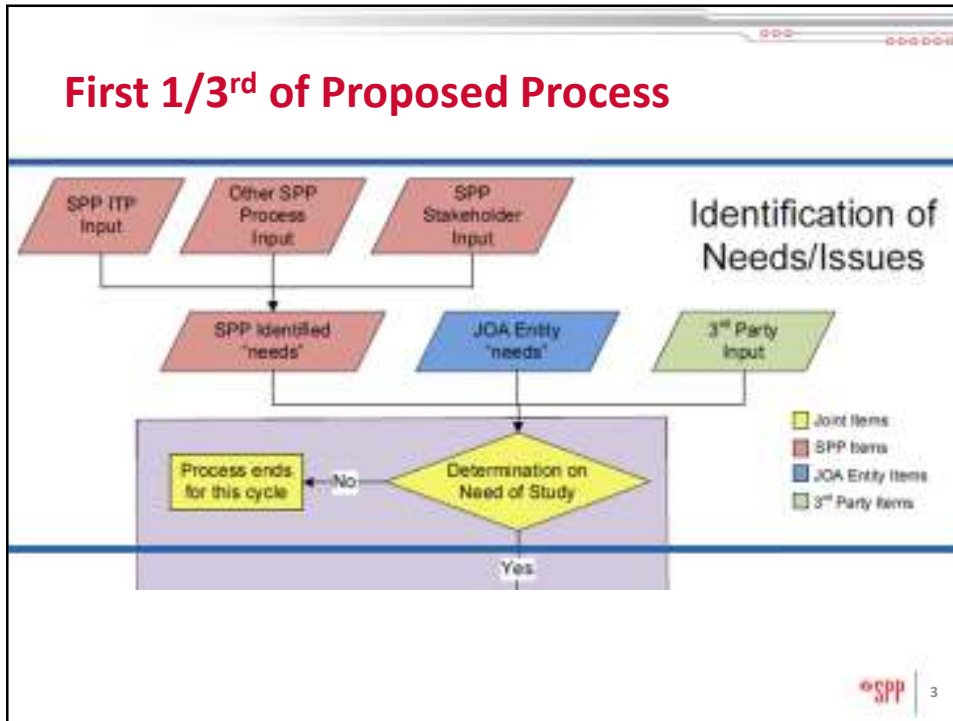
First 1/3rd of Proposed Process

SPP ITP Input

Other SPP Process Input

SPP Stakeholder Input

Identification of Needs/Issues

SPP Identified "needs"

JOA Entity "needs"

3rd Party Input

Joint Items
SPP Items
JOA Entity Items
3rd Party Items

Process ends for this cycle

No

Determination on Need of Study

Yes

SPP

3